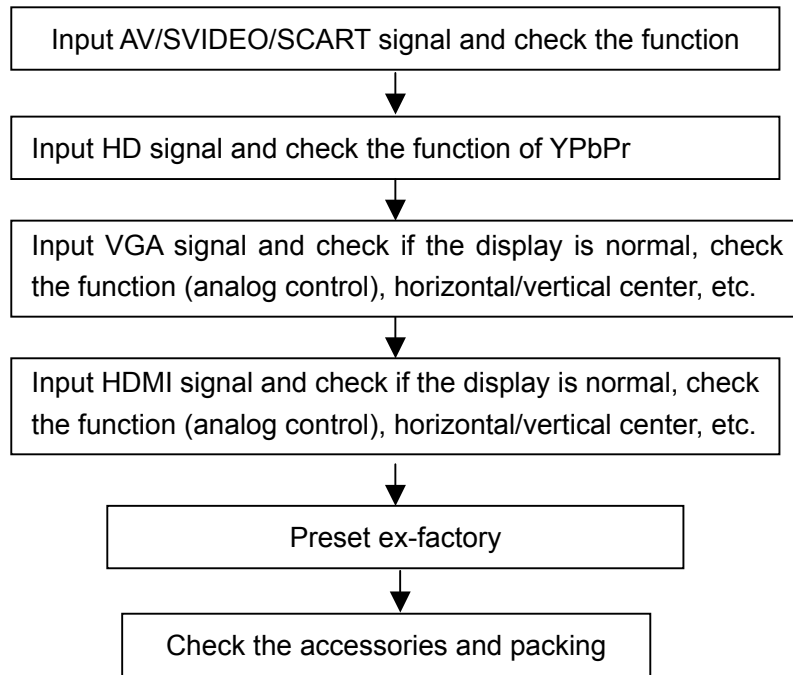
Input AV/SVIDEO/SCART signal and check the function

Input HD signal and check the function of YPbPr

Input VGA signal and check if the display is normal, check the function (analog control), horizontal/vertical center, etc.

Input HDMI signal and check if the display is normal, check the function (analog control), horizontal/vertical center, etc.

Preset ex-factory

Check the accessories and packing